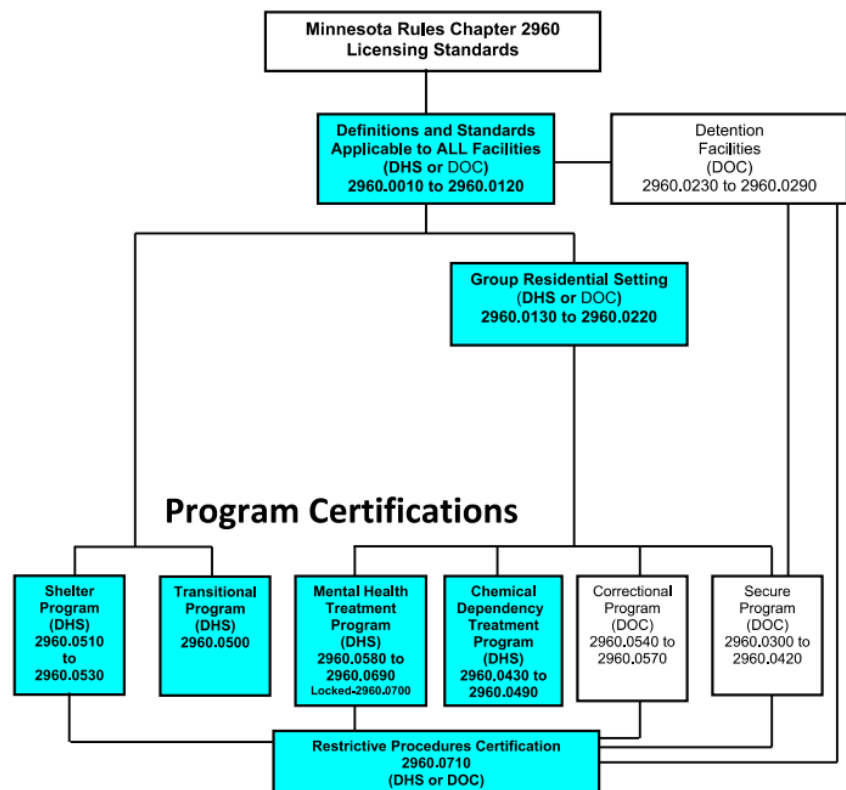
Minnesota Rules Chapter 2960
Licensing Standards

Definitions and Standards Applicable to ALL Facilities
(DHS or DOC)
2960.0010 to 2960.0120

Detention Facilities
(DOC)
2960.0230 to 2960.0290

Group Residential Setting
(DHS or DOC)
2960.0130 to 2960.0220

Program Certifications

Shelter Program
(DHS)
2960.0510 to 2960.0530

Transitional Program
(DHS)
2960.0500

Mental Health Treatment Program
(DHS)
2960.0580 to 2960.0690
Locked-2960.0700

Chemical Dependency Treatment Program
(DHS)
2960.0430 to 2960.0490

Correctional Program
(DOC)
2960.0540 to 2960.0570

Secure Program
(DOC)
2960.0300 to 2960.0420

Restrictive Procedures Certification
2960.0710
(DHS or DOC)